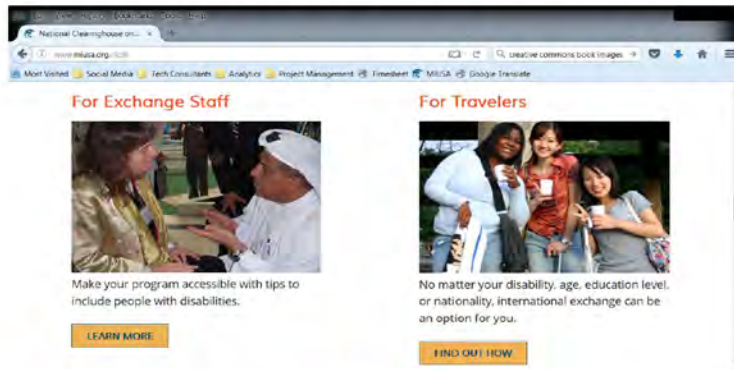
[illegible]

National Clearinghouse on... ×

www.miusa.org/ncde

creative commons book images

Most Visited Social Media Tech Consultants Analytics Project Management Timesheet MIUSA Google Translate

For Exchange Staff

Make your program accessible with tips to include people with disabilities.

LEARN MORE

For Travelers

No matter your disability, age, education level, or nationality, international exchange can be an option for you.

FIND OUT HOW